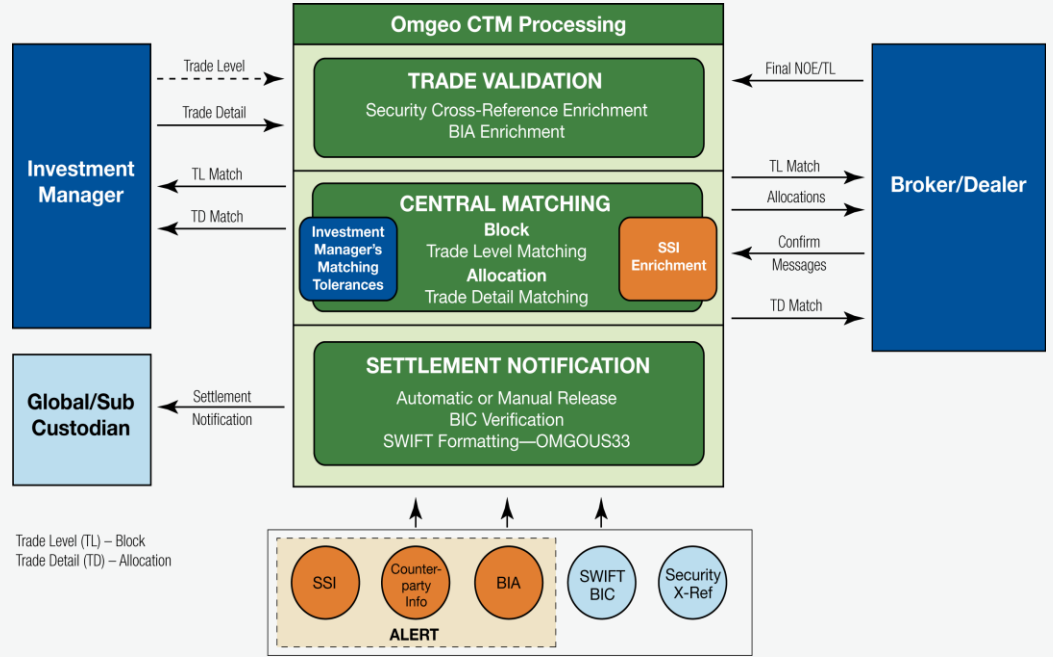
Omgeo CTM Processing

Investment Manager

Trade Level

Trade Detail

TL Match

TD Match

TRADE VALIDATION
Security Cross-Reference Enrichment
BIA Enrichment

CENTRAL MATCHING
Block
Trade Level Matching
Allocation
Trade Detail Matching

Investment Manager's Matching Tolerances

SSI Enrichment

Final NOE/TL

TL Match

Allocations

Confirm Messages

TD Match

Broker/Dealer

Global/Sub Custodian

Settlement Notification

SETTLEMENT NOTIFICATION
Automatic or Manual Release
BIC Verification
SWIFT Formatting—OMGOUS33

Trade Level (TL) – Block
Trade Detail (TD) – Allocation

SSI

Counterparty Info

BIA

ALERT

SWIFT BIC

Security X-Ref